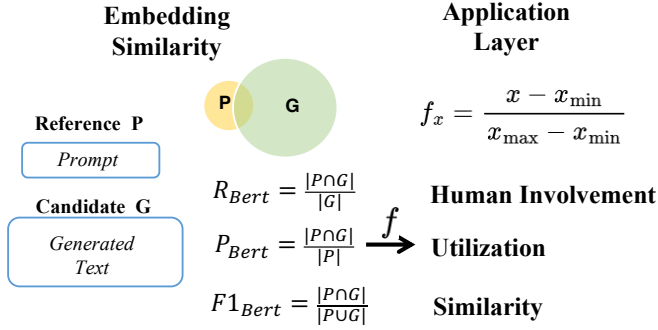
Embedding Similarity

Application Layer

P

G

Reference P

Prompt

Candidate G

Generated Text

$f_x = \frac{x - x_{\min}}{x_{\max} - x_{\min}}$

$R_{Bert} = \frac{|P \cap G|}{|G|}$

$P_{Bert} = \frac{|P \cap G|}{|P|}$

$F1_{Bert} = \frac{|P \cap G|}{|P \cup G|}$

$f$

Human Involvement

Utilization

Similarity